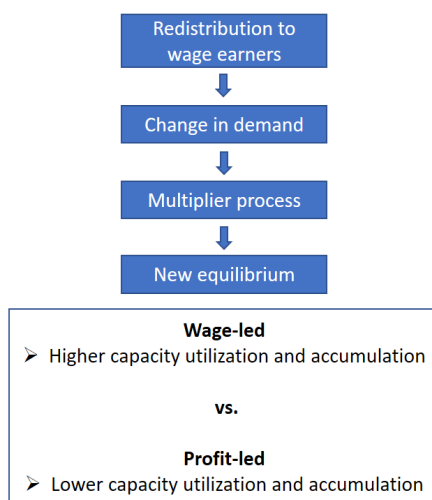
Redistribution to wage earners

Change in demand

Multiplier process

New equilibrium

Wage-led

➢ Higher capacity utilization and accumulation

vs.

Profit-led

➢ Lower capacity utilization and accumulation